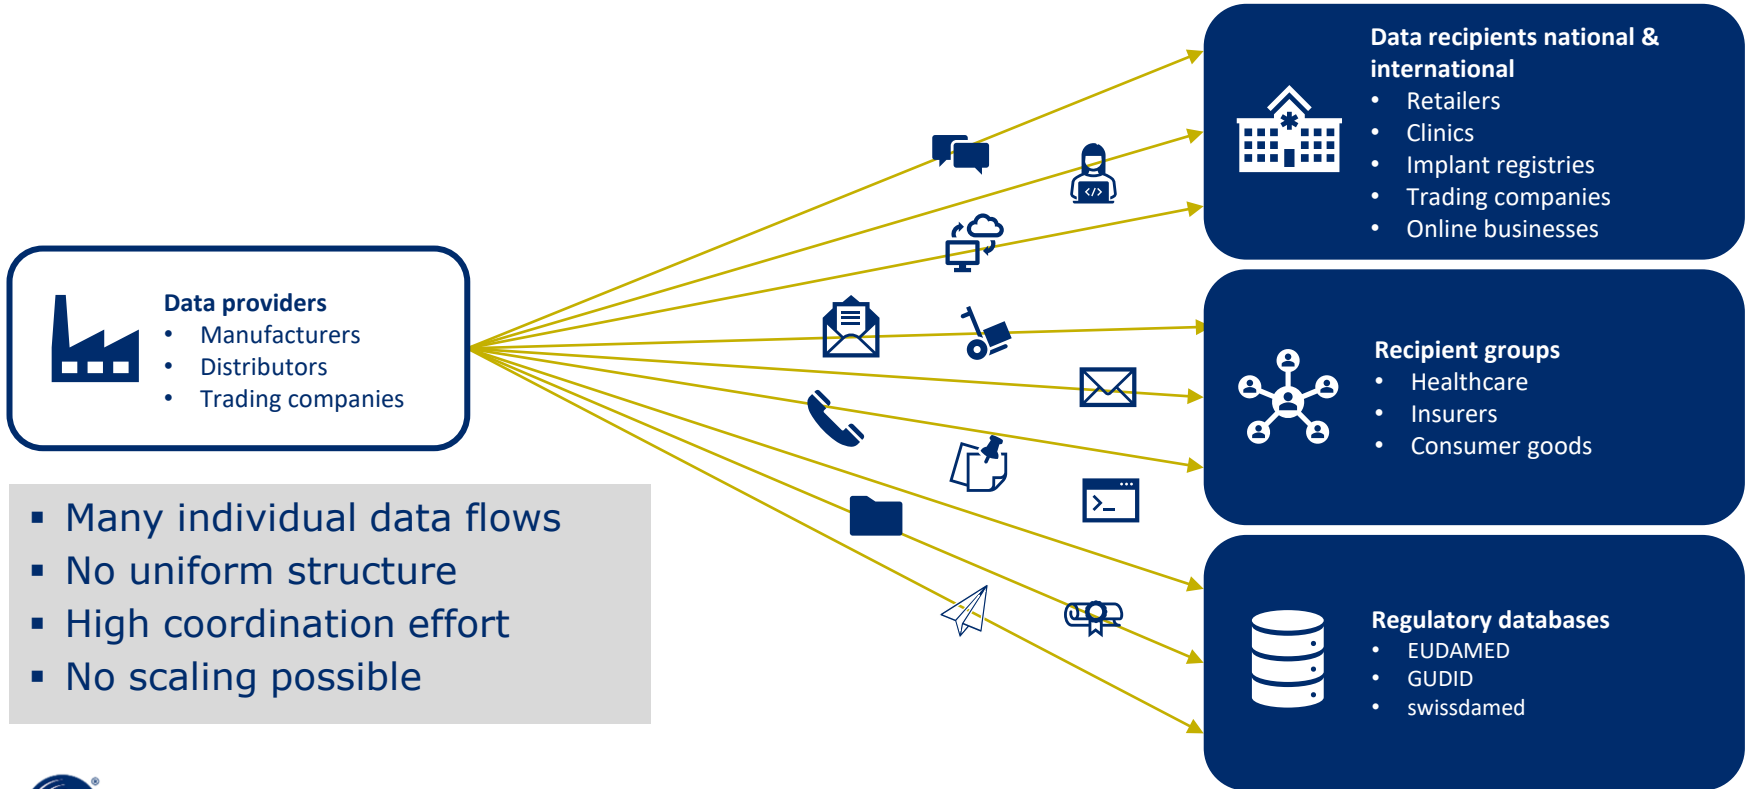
Data providers
- Manufacturers
- Distributors
- Trading companies

- Many individual data flows
- No uniform structure
- High coordination effort
- No scaling possible

Data recipients national & international
- Retailers
- Clinics
- Implant registries
- Trading companies
- Online businesses

Recipient groups
- Healthcare
- Insurers
- Consumer goods

Regulatory databases
- EUDAMED
- GUDID
- swissdamed